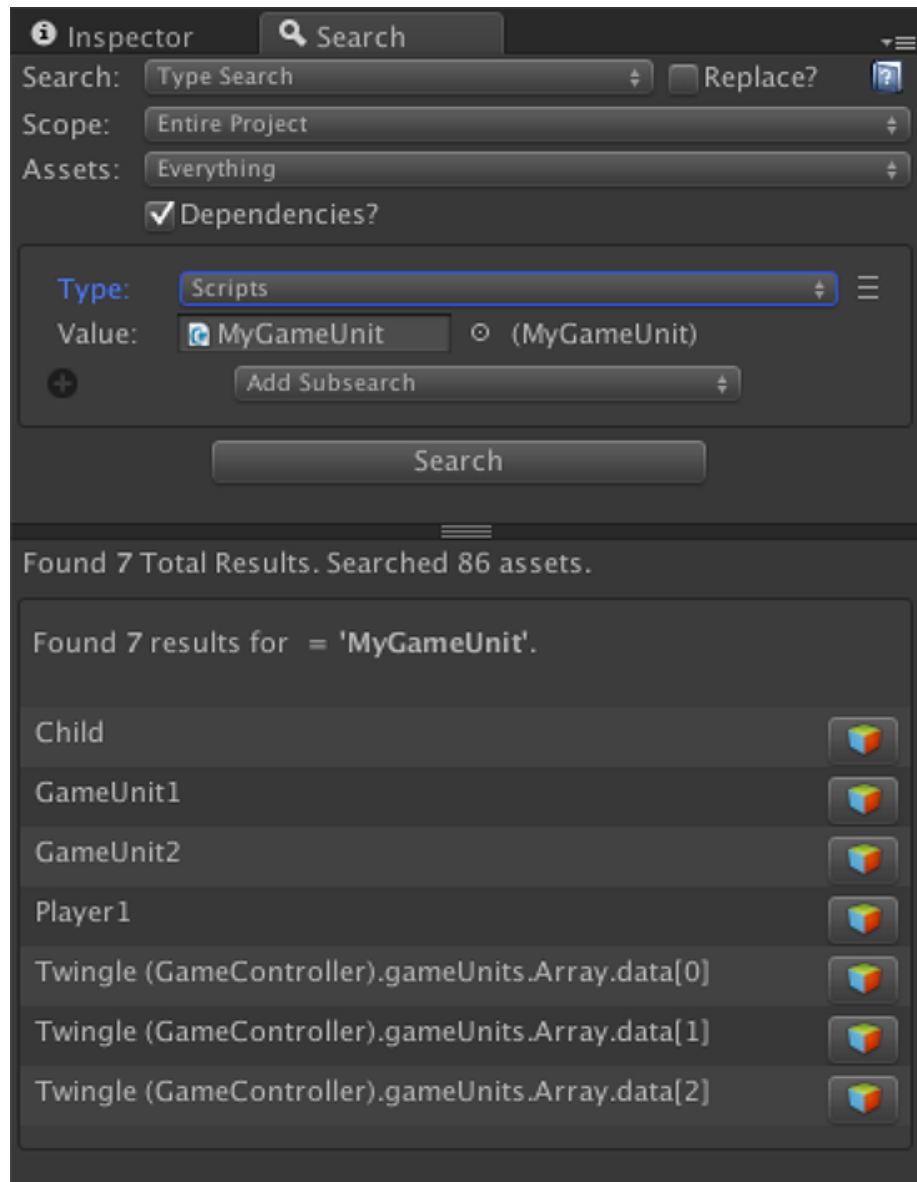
Inspector Search

Search: Type Search
Replace?
Scope: Entire Project
Assets: Everything
Dependencies?

Type: Scripts
Value: MyGameUnit (MyGameUnit)
Add Subsearch

Search

Found 7 Total Results. Searched 86 assets.

Found 7 results for = 'MyGameUnit'.

Child
GameUnit1
GameUnit2
Player1
Twingle (GameController).gameUnits.Array.data[0]
Twingle (GameController).gameUnits.Array.data[1]
Twingle (GameController).gameUnits.Array.data[2]